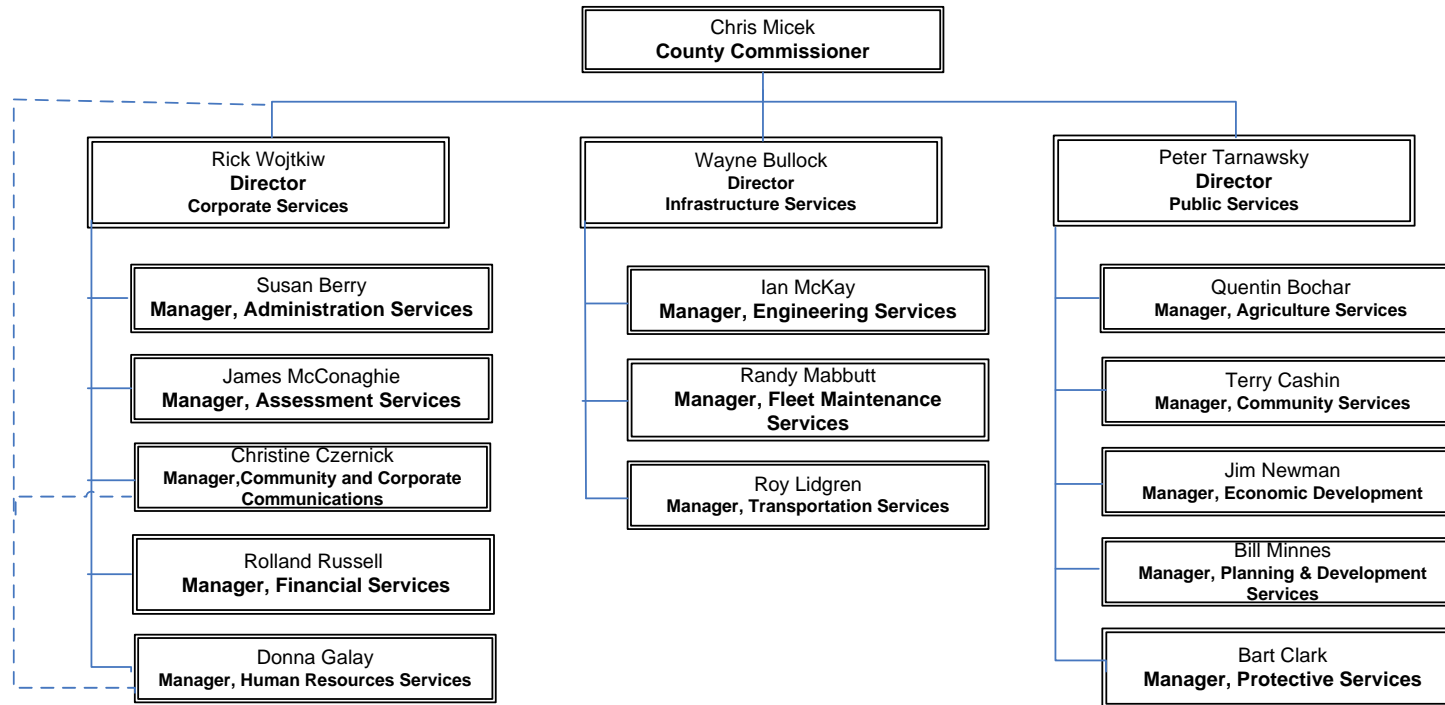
Chris Micek
**County Commissioner**

Rick Wojtkiw
**Director**
**Corporate Services**

Susan Berry
**Manager, Administration Services**

James McConaghie
**Manager, Assessment Services**

Christine Czernick
**Manager,Community and Corporate Communications**

Rolland Russell
**Manager, Financial Services**

Donna Galay
**Manager, Human Resources Services**

Wayne Bullock
**Director**
**Infrastructure Services**

Ian McKay
**Manager, Engineering Services**

Randy Mabbutt
**Manager, Fleet Maintenance Services**

Roy Lidgren
**Manager, Transportation Services**

Peter Tarnawsky
**Director**
**Public Services**

Quentin Bochar
**Manager, Agriculture Services**

Terry Cashin
**Manager, Community Services**

Jim Newman
**Manager, Economic Development**

Bill Minnes
**Manager, Planning & Development Services**

Bart Clark
**Manager, Protective Services**